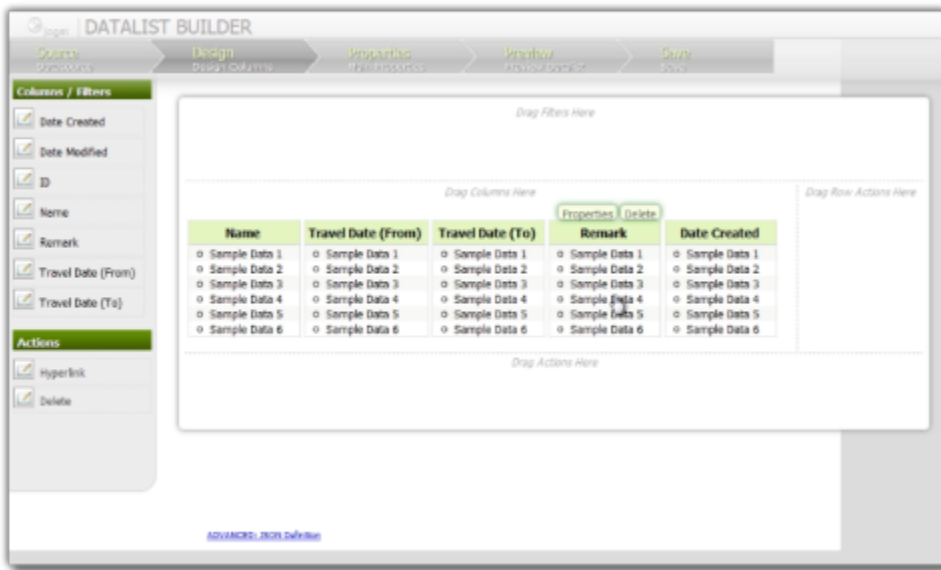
Joget | DATALIST BUILDER

Source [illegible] | Design Design Columns | Properties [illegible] | Preview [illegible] | Save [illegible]

Columns / Filters
Date Created
Date Modified
ID
Name
Remark
Travel Date (From)
Travel Date (To)

Actions
Hyperlink
Delete

Drag Filters Here

Drag Columns Here

Drag Row Actions Here

Properties Delete

| Name | Travel Date (From) | Travel Date (To) | Remark | Date Created |
|---|---|---|---|---|
| Sample Data 1 | Sample Data 1 | Sample Data 1 | Sample Data 1 | Sample Data 1 |
| Sample Data 2 | Sample Data 2 | Sample Data 2 | Sample Data 2 | Sample Data 2 |
| Sample Data 3 | Sample Data 3 | Sample Data 3 | Sample Data 3 | Sample Data 3 |
| Sample Data 4 | Sample Data 4 | Sample Data 4 | Sample Data 4 | Sample Data 4 |
| Sample Data 5 | Sample Data 5 | Sample Data 5 | Sample Data 5 | Sample Data 5 |
| Sample Data 6 | Sample Data 6 | Sample Data 6 | Sample Data 6 | Sample Data 6 |

Drag Actions Here

ADVANCED: JSON Definition